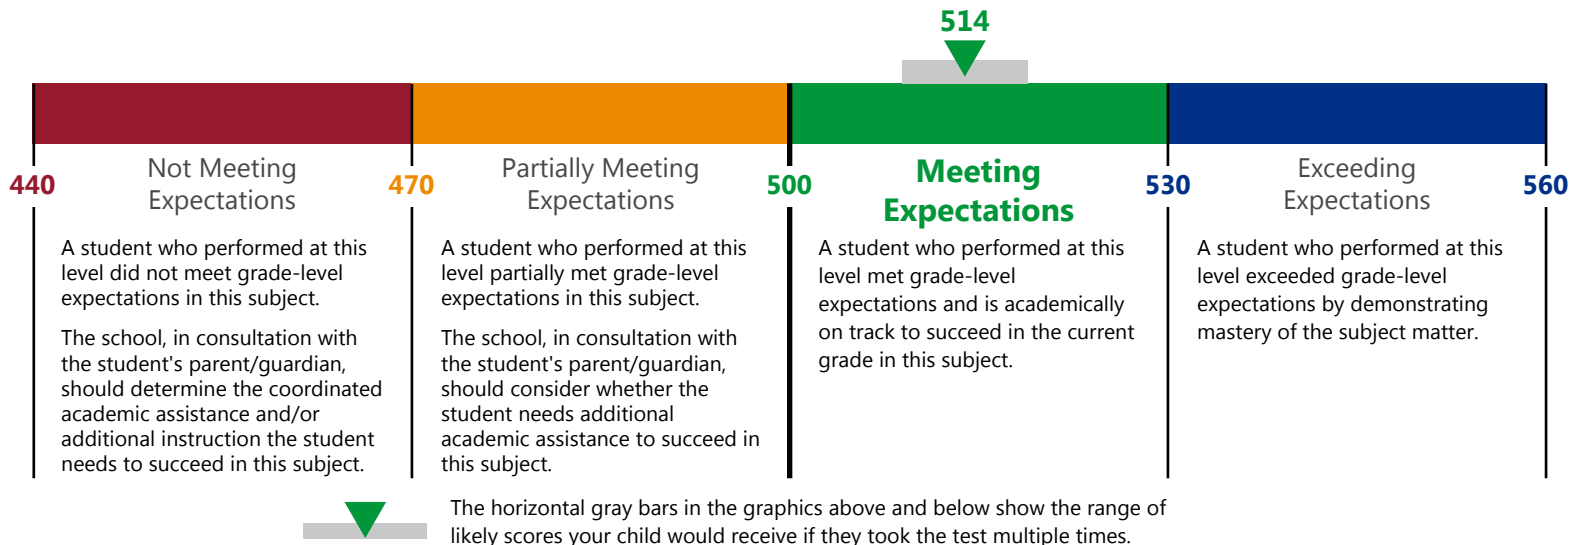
514

440 Not Meeting Expectations 470 Partially Meeting Expectations 500 Meeting Expectations 530 Exceeding Expectations 560

A student who performed at this level did not meet grade-level expectations in this subject.

The school, in consultation with the student's parent/guardian, should determine the coordinated academic assistance and/or additional instruction the student needs to succeed in this subject.

A student who performed at this level partially met grade-level expectations in this subject.

The school, in consultation with the student's parent/guardian, should consider whether the student needs additional academic assistance to succeed in this subject.

A student who performed at this level met grade-level expectations and is academically on track to succeed in the current grade in this subject.

A student who performed at this level exceeded grade-level expectations by demonstrating mastery of the subject matter.

The horizontal gray bars in the graphics above and below show the range of likely scores your child would receive if they took the test multiple times.